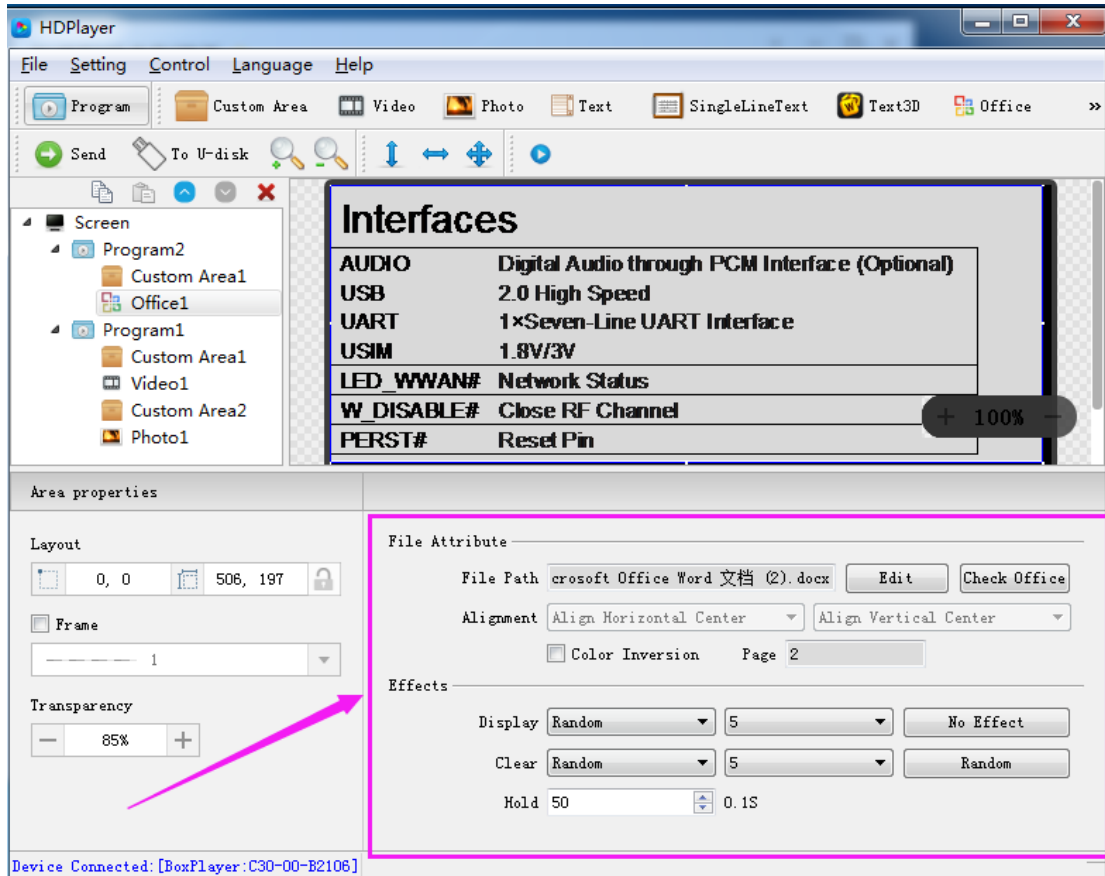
HDPlayer

File Setting Control Language Help

Program Custom Area Video Photo Text SingleLineText Text3D Office »

Send To U-disk

Screen
Program2
Custom Area1
Office1
Program1
Custom Area1
Video1
Custom Area2
Photo1

Interfaces

| | |
|---|---|
| AUDIO | Digital Audio through PCM Interface (Optional) |
| USB | 2.0 High Speed |
| UART | 1×Seven-Line UART Interface |
| USIM | 1.8V/3V |
| LED_WWAN# | Network Status |
| W_DISABLE# | Close RF Channel |
| PERST# | Reset Pin |

+ 100% −

Area properties

Layout
0, 0 506, 197

Frame
1

Transparency
− 85% +

File Attribute
File Path crosoft Office Word 文档 (2).docx Edit Check Office
Alignment Align Horizontal Center Align Vertical Center
Color Inversion Page 2

Effects
Display Random 5 No Effect
Clear Random 5 Random
Hold 50 0.1S

Device Connected:[BoxPlayer:C30-00-B2106]